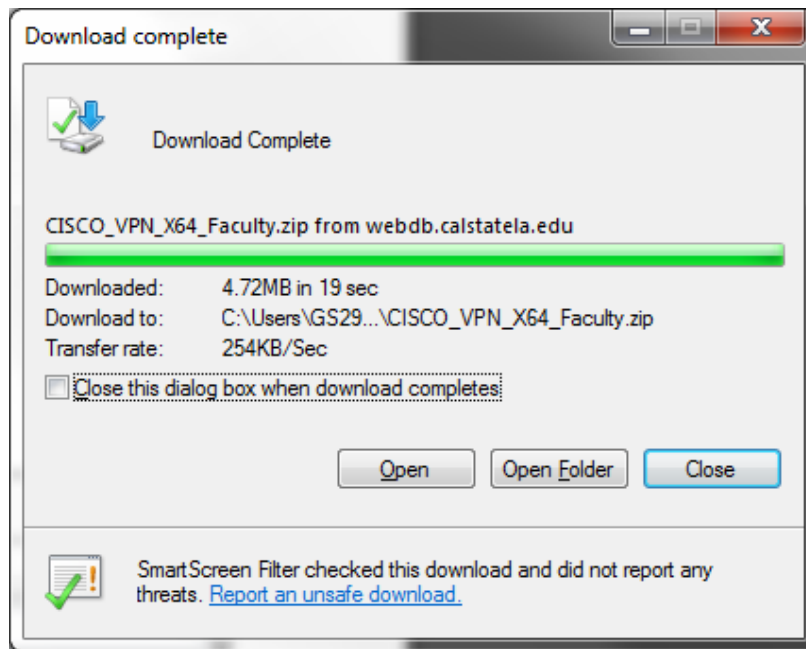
Download complete

Download Complete

CISCO_VPN_X64_Faculty.zip from webdb.calstatela.edu

Downloaded: 4.72MB in 19 sec
Download to: C:\Users\GS29...\CISCO_VPN_X64_Faculty.zip
Transfer rate: 254KB/Sec

Close this dialog box when download completes

Open | Open Folder | Close

SmartScreen Filter checked this download and did not report any threats. Report an unsafe download.